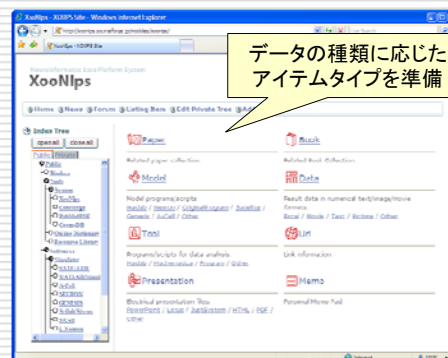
XooNIps - XOOPS Site - Windows Internet Explorer

XooNIps - XOOPS Site

データの種類に応じた
アイテムタイプを準備

Neuroinformatics Base Platform System
XooNIps

Home News Forum Listing Item Edit Private Tree

Index Tree
open all close all
Public Private

Paper
Related paper collection

Book
Related Book Collection

Model
Model programs/scripts
MatLab / Neuron / OriginalProgram / Satellite / Genesis / A-Cell / Other

Data
Result data in numerical text/image/movie formats.
Excel / Movie / Text / Picture / Other

Tool
Programs/scripts for data analysis
Matlab / Mathematica / Program / Other

Url
Link information

Presentation
Electrical presentation files
PowerPoint / Lotus / JustSystem / HTML / PDF / other

Memo
Personal Memo Pad

Internet